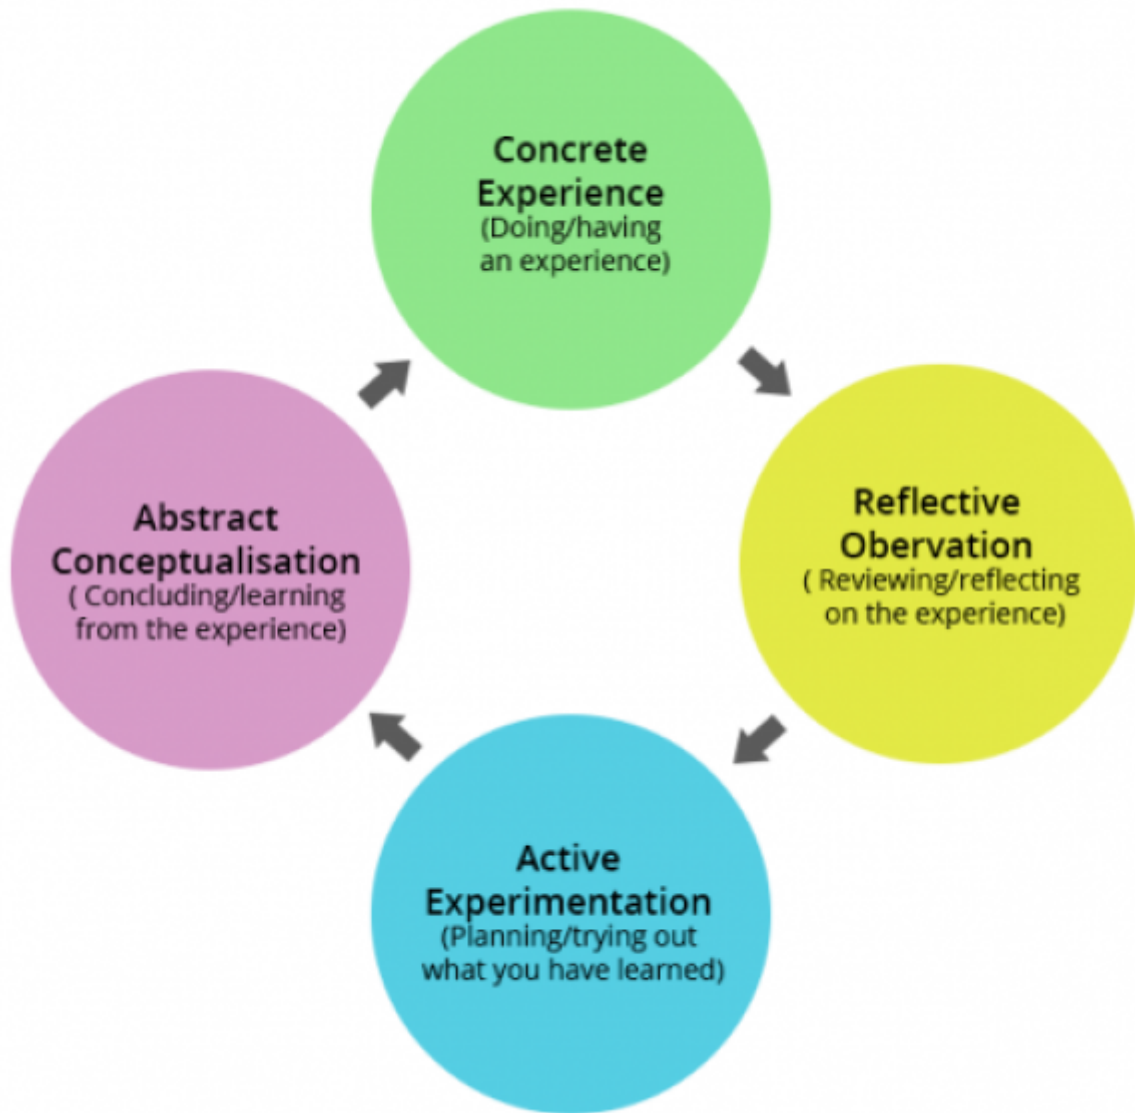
Concrete Experience
(Doing/having an experience)

Reflective Obervation
( Reviewing/reflecting on the experience)

Active Experimentation
(Planning/trying out what you have learned)

Abstract Conceptualisation
( Concluding/learning from the experience)